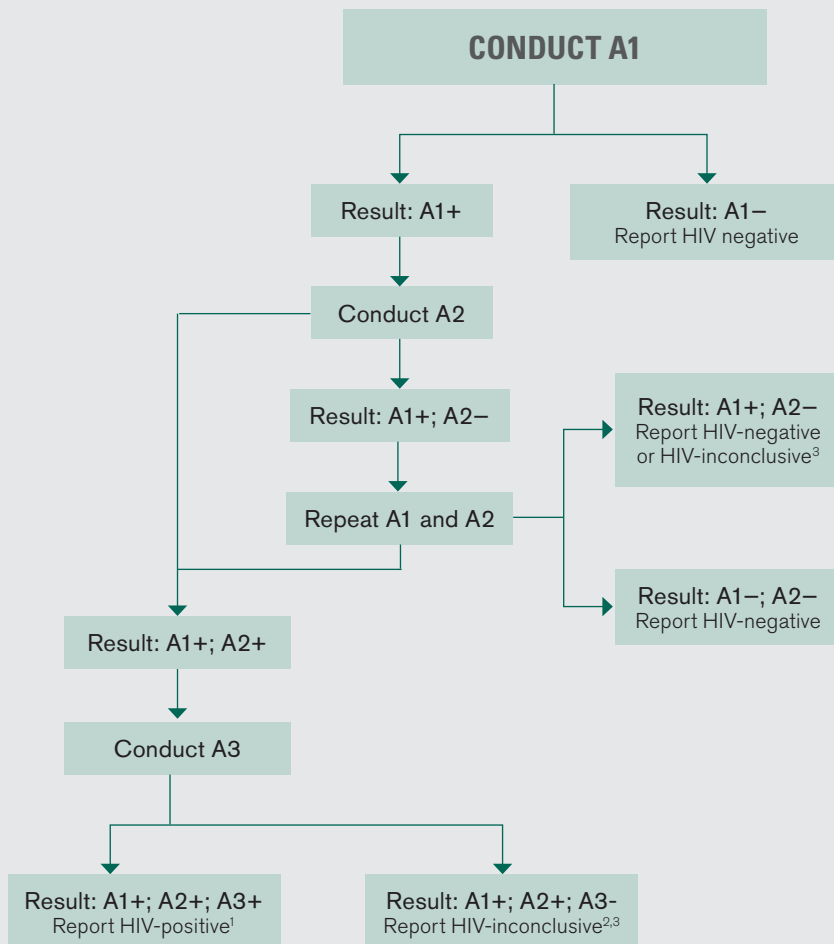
CONDUCT A1

Result: A1+

Result: A1–
Report HIV negative

Conduct A2

Result: A1+; A2–

Repeat A1 and A2

Result: A1+; A2–
Report HIV-negative or HIV-inconclusive$^{3}$

Result: A1–; A2–
Report HIV-negative

Result: A1+; A2+

Conduct A3

Result: A1+; A2+; A3+
Report HIV-positive$^{1}$

Result: A1+; A2+; A3-
Report HIV-inconclusive$^{2,3}$